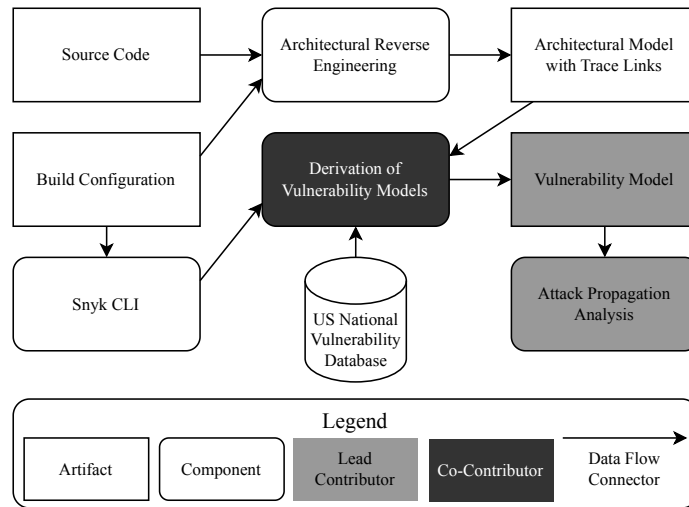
Source Code

Architectural Reverse Engineering

Architectural Model with Trace Links

Build Configuration

Derivation of Vulnerability Models

Vulnerability Model

Snyk CLI

US National Vulnerability Database

Attack Propagation Analysis

Legend

Artifact

Component

Lead Contributor

Co-Contributor

Data Flow Connector